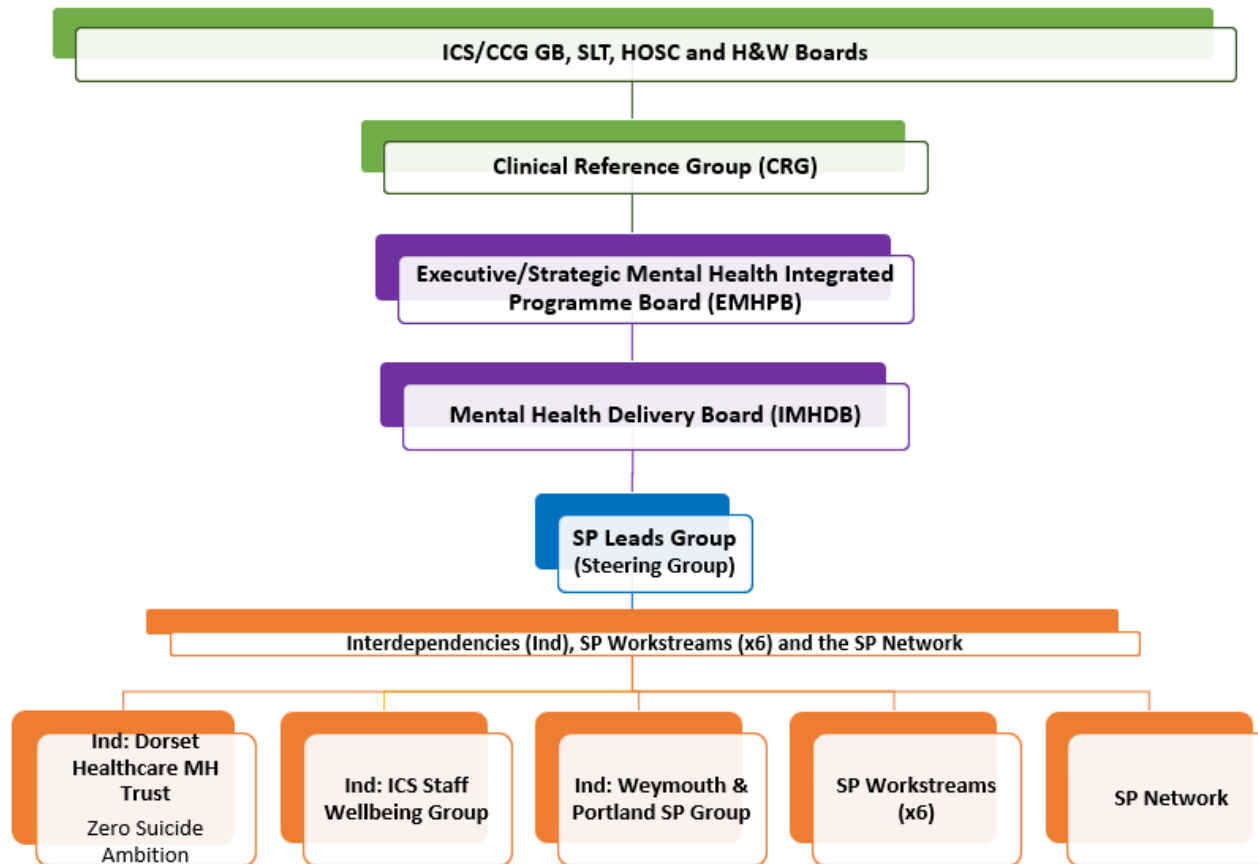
ICS/CCG GB, SLT, HOSC and H&W Boards

Clinical Reference Group (CRG)

Executive/Strategic Mental Health Integrated Programme Board (EMHPB)

Mental Health Delivery Board (IMHDB)

SP Leads Group (Steering Group)

Interdependencies (Ind), SP Workstreams (x6) and the SP Network

Ind: Dorset Healthcare MH Trust
Zero Suicide Ambition

Ind: ICS Staff Wellbeing Group

Ind: Weymouth & Portland SP Group

SP Workstreams (x6)

SP Network